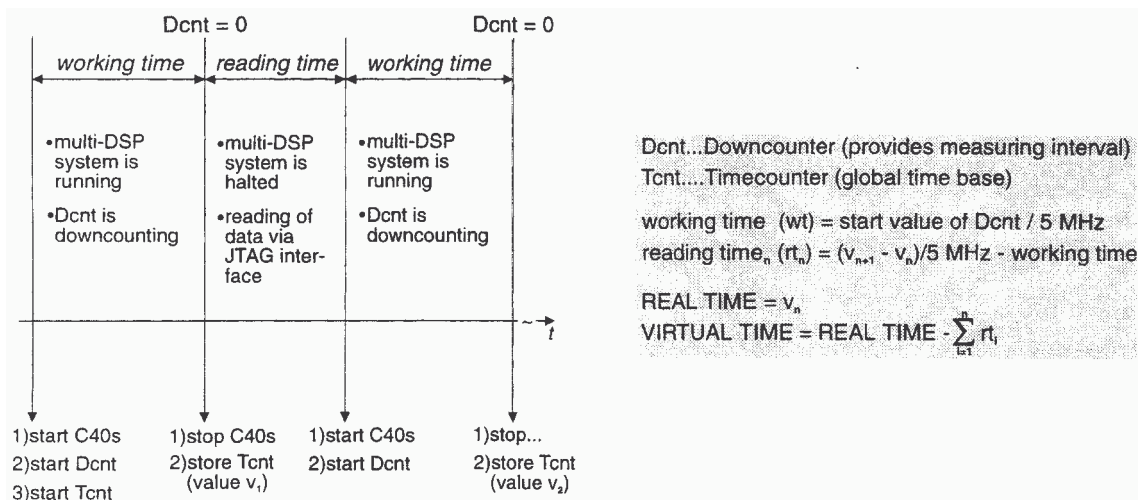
Dcnt = 0

Dcnt = 0

working time

reading time

working time

•multi-DSP system is running

•Dcnt is downcounting

•multi-DSP system is halted

•reading of data via JTAG interface

•multi-DSP system is running

•Dcnt is downcounting

$t$

1)start C40s
2)start Dcnt
3)start Tcnt

1)stop C40s
2)store Tcnt (value $v_1$)

1)start C40s
2)start Dcnt

1)stop...
2)store Tcnt (value $v_2$)

Dcnt...Downcounter (provides measuring interval)
Tcnt....Timecounter (global time base)

working time (wt) = start value of Dcnt / 5 MHz
reading time$_n$ ($rt_n$) = ($v_{n+1}$ - $v_n$)/5 MHz - working time

REAL TIME = $v_n$
VIRTUAL TIME = REAL TIME - $\sum_{i=1}^{n} rt_i$